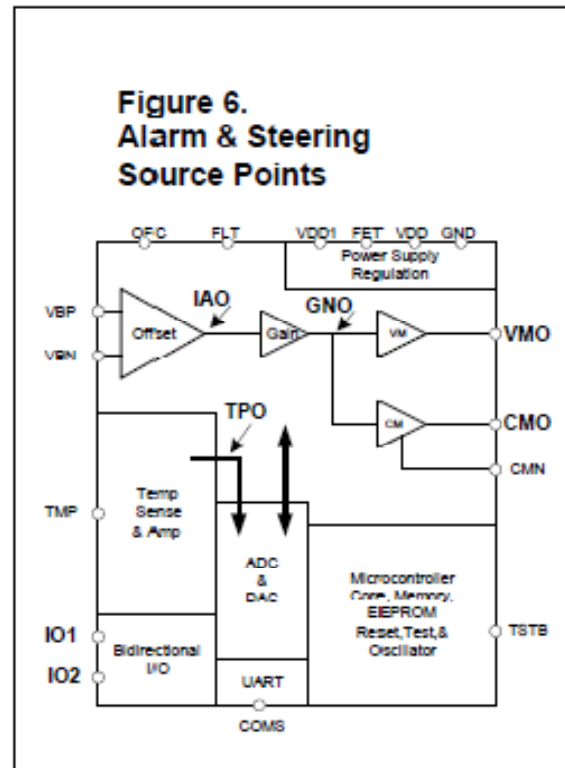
Figure 6.
Alarm & Steering Source Points

OFC
FLT
VDD1
FET
VDD
GND
Power Supply Regulation

VBP
VBN
Offset
IAO
Gain
GNO
VM
VMO
CM
CMO
CMN

TPO

TMP
Temp Sense & Amp

ADC & DAC

Microcontroller Core, Memory, EEPROM Reset,Test,& Oscillator

TSTB

IO1
IO2
Bidirectional I/O

UART
COMS